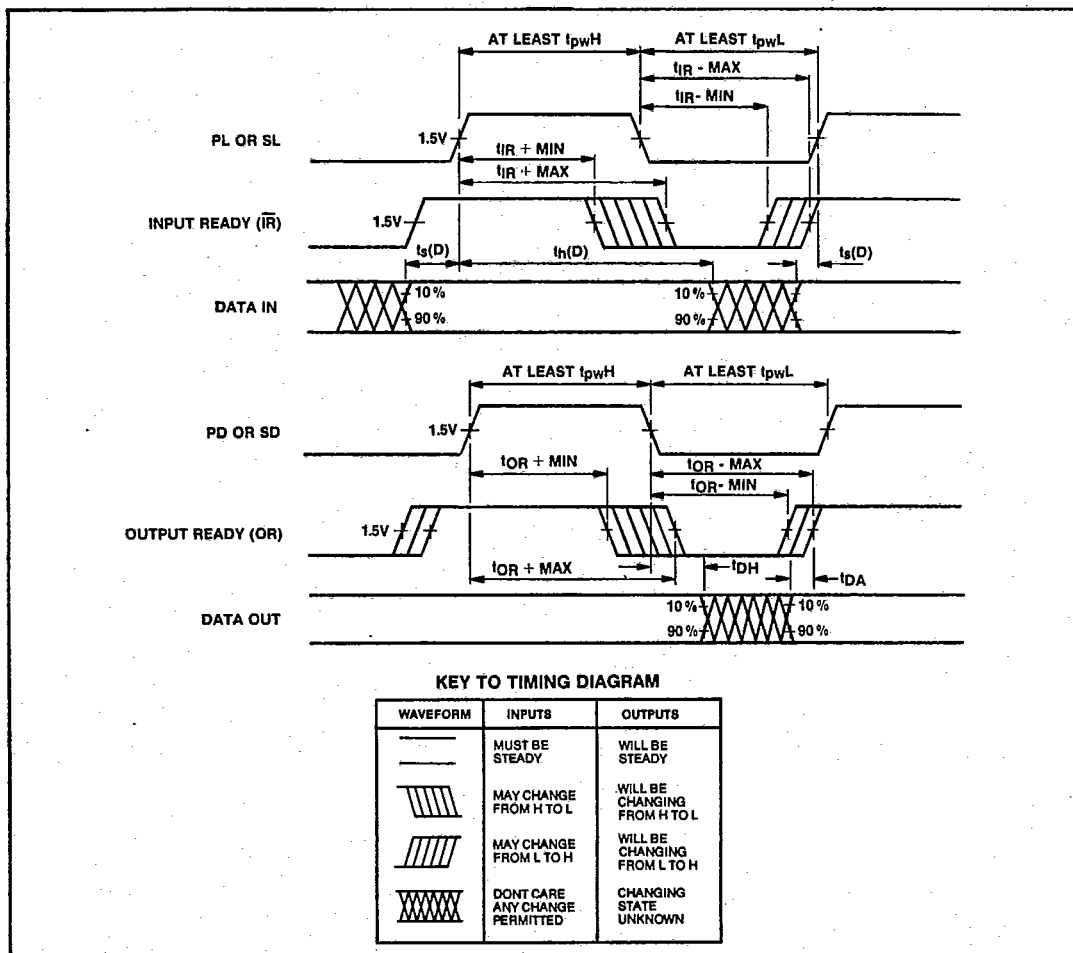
AT LEAST $t_{pwH}$

AT LEAST $t_{pwL}$

$t_{IR}$ - MAX

$t_{IR}$ - MIN

PL OR SL

1.5V

$t_{IR}$ + MIN

$t_{IR}$ + MAX

INPUT READY ($\overline{IR}$)

1.5V

$t_s(D)$

$t_h(D)$

$t_s(D)$

DATA IN

10%

90%

10%

90%

AT LEAST $t_{pwH}$

AT LEAST $t_{pwL}$

PD OR SD

1.5V

$t_{OR}$ + MIN

$t_{OR}$ - MAX

$t_{OR}$ - MIN

OUTPUT READY (OR)

1.5V

$t_{OR}$ + MAX

$t_{DH}$

$t_{DA}$

DATA OUT

10%

90%

10%

90%

KEY TO TIMING DIAGRAM

| WAVEFORM | INPUTS | OUTPUTS |
|---|---|---|
| | MUST BE STEADY | WILL BE STEADY |
| | MAY CHANGE FROM H TO L | WILL BE CHANGING FROM H TO L |
| | MAY CHANGE FROM L TO H | WILL BE CHANGING FROM L TO H |
| | DONT CARE ANY CHANGE PERMITTED | CHANGING STATE UNKNOWN |